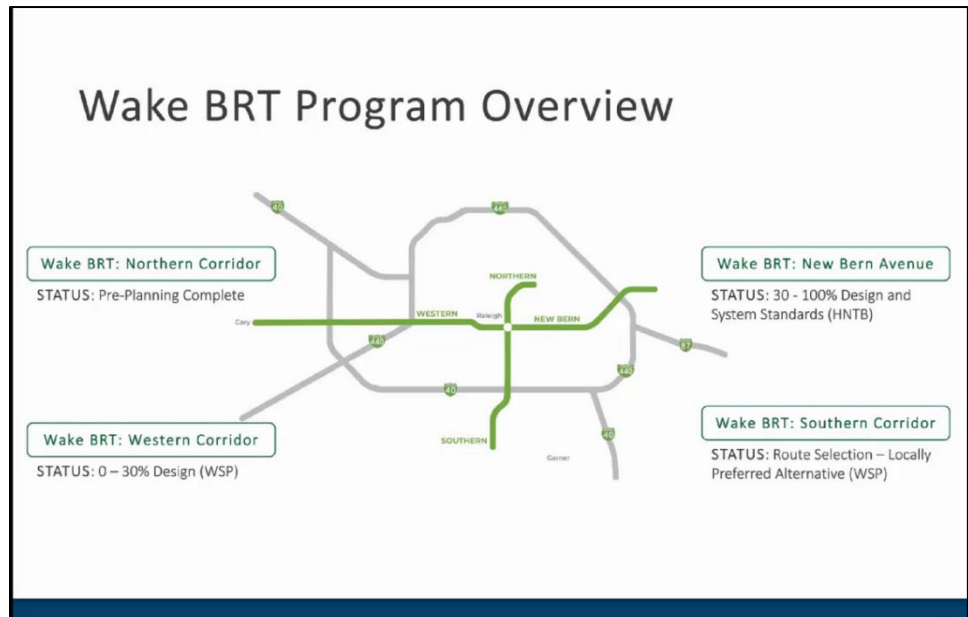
Wake BRT Program Overview

Wake BRT: Northern Corridor

STATUS: Pre-Planning Complete

Wake BRT: Western Corridor

STATUS: 0 – 30% Design (WSP)

Wake BRT: New Bern Avenue

STATUS: 30 - 100% Design and System Standards (HNTB)

Wake BRT: Southern Corridor

STATUS: Route Selection – Locally Preferred Alternative (WSP)

40
440
NORTHERN
WESTERN
Raleigh
NEW BERN
Cary
440
87
440
40
40
SOUTHERN
Garner